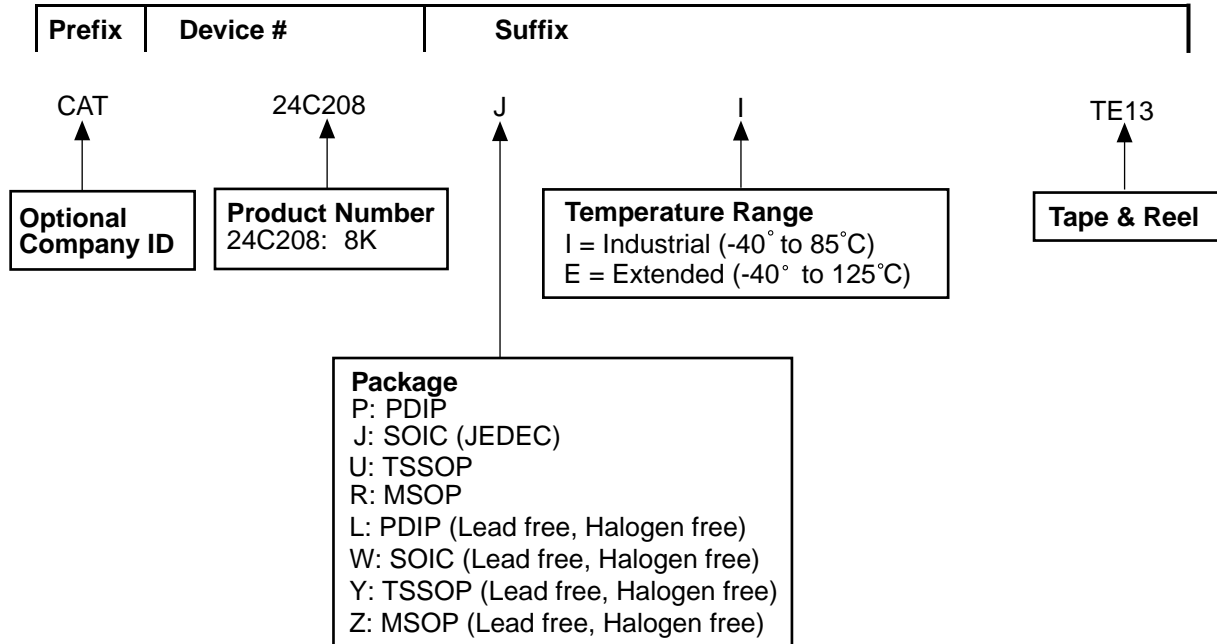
| Prefix | Device # | Suffix |
|---|---|---|

CAT

24C208

J

I

TE13

Optional Company ID

Product Number
24C208: 8K

Temperature Range
I = Industrial (-40˚ to 85˚C)
E = Extended (-40˚ to 125˚C)

Tape & Reel

Package
P: PDIP
J: SOIC (JEDEC)
U: TSSOP
R: MSOP
L: PDIP (Lead free, Halogen free)
W: SOIC (Lead free, Halogen free)
Y: TSSOP (Lead free, Halogen free)
Z: MSOP (Lead free, Halogen free)